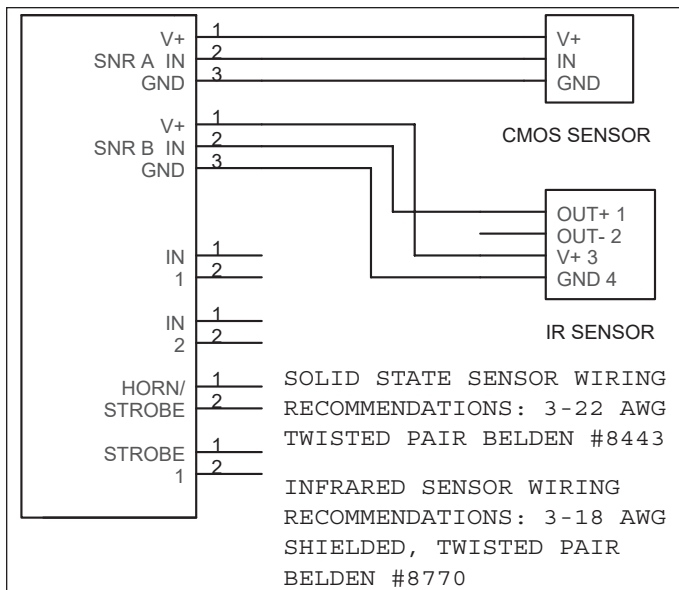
V+
SNR A IN
GND

1
2
3

V+
IN
GND

CMOS SENSOR

V+
SNR B IN
GND

1
2
3

OUT+ 1
OUT- 2
V+ 3
GND 4

IR SENSOR

IN
1

1
2

IN
2

1
2

HORN/
STROBE

1
2

STROBE
1

1
2

SOLID STATE SENSOR WIRING RECOMMENDATIONS: 3-22 AWG TWISTED PAIR BELDEN #8443

INFRARED SENSOR WIRING RECOMMENDATIONS: 3-18 AWG SHIELDED, TWISTED PAIR BELDEN #8770